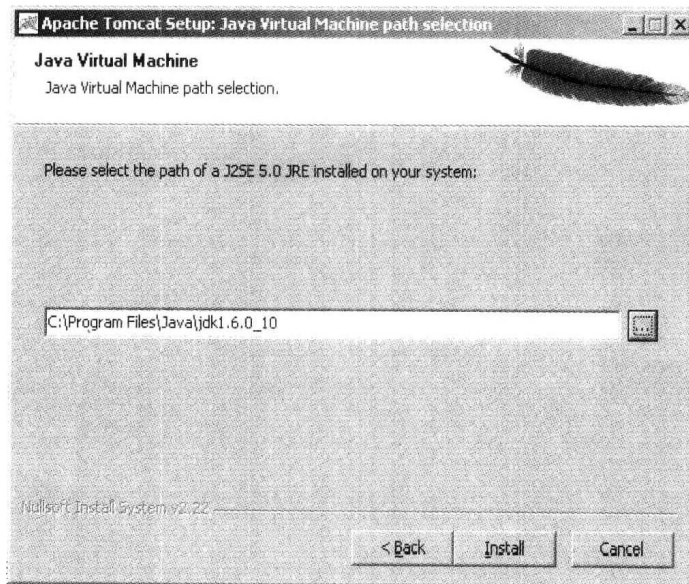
Apache Tomcat Setup: Java Virtual Machine path selection

Java Virtual Machine
Java Virtual Machine path selection.

Please select the path of a J2SE 5.0 JRE installed on your system:

C:\Program Files\Java\jdk1.6.0_10

...

Nullsoft Install System v2.22

< Back
Install
Cancel